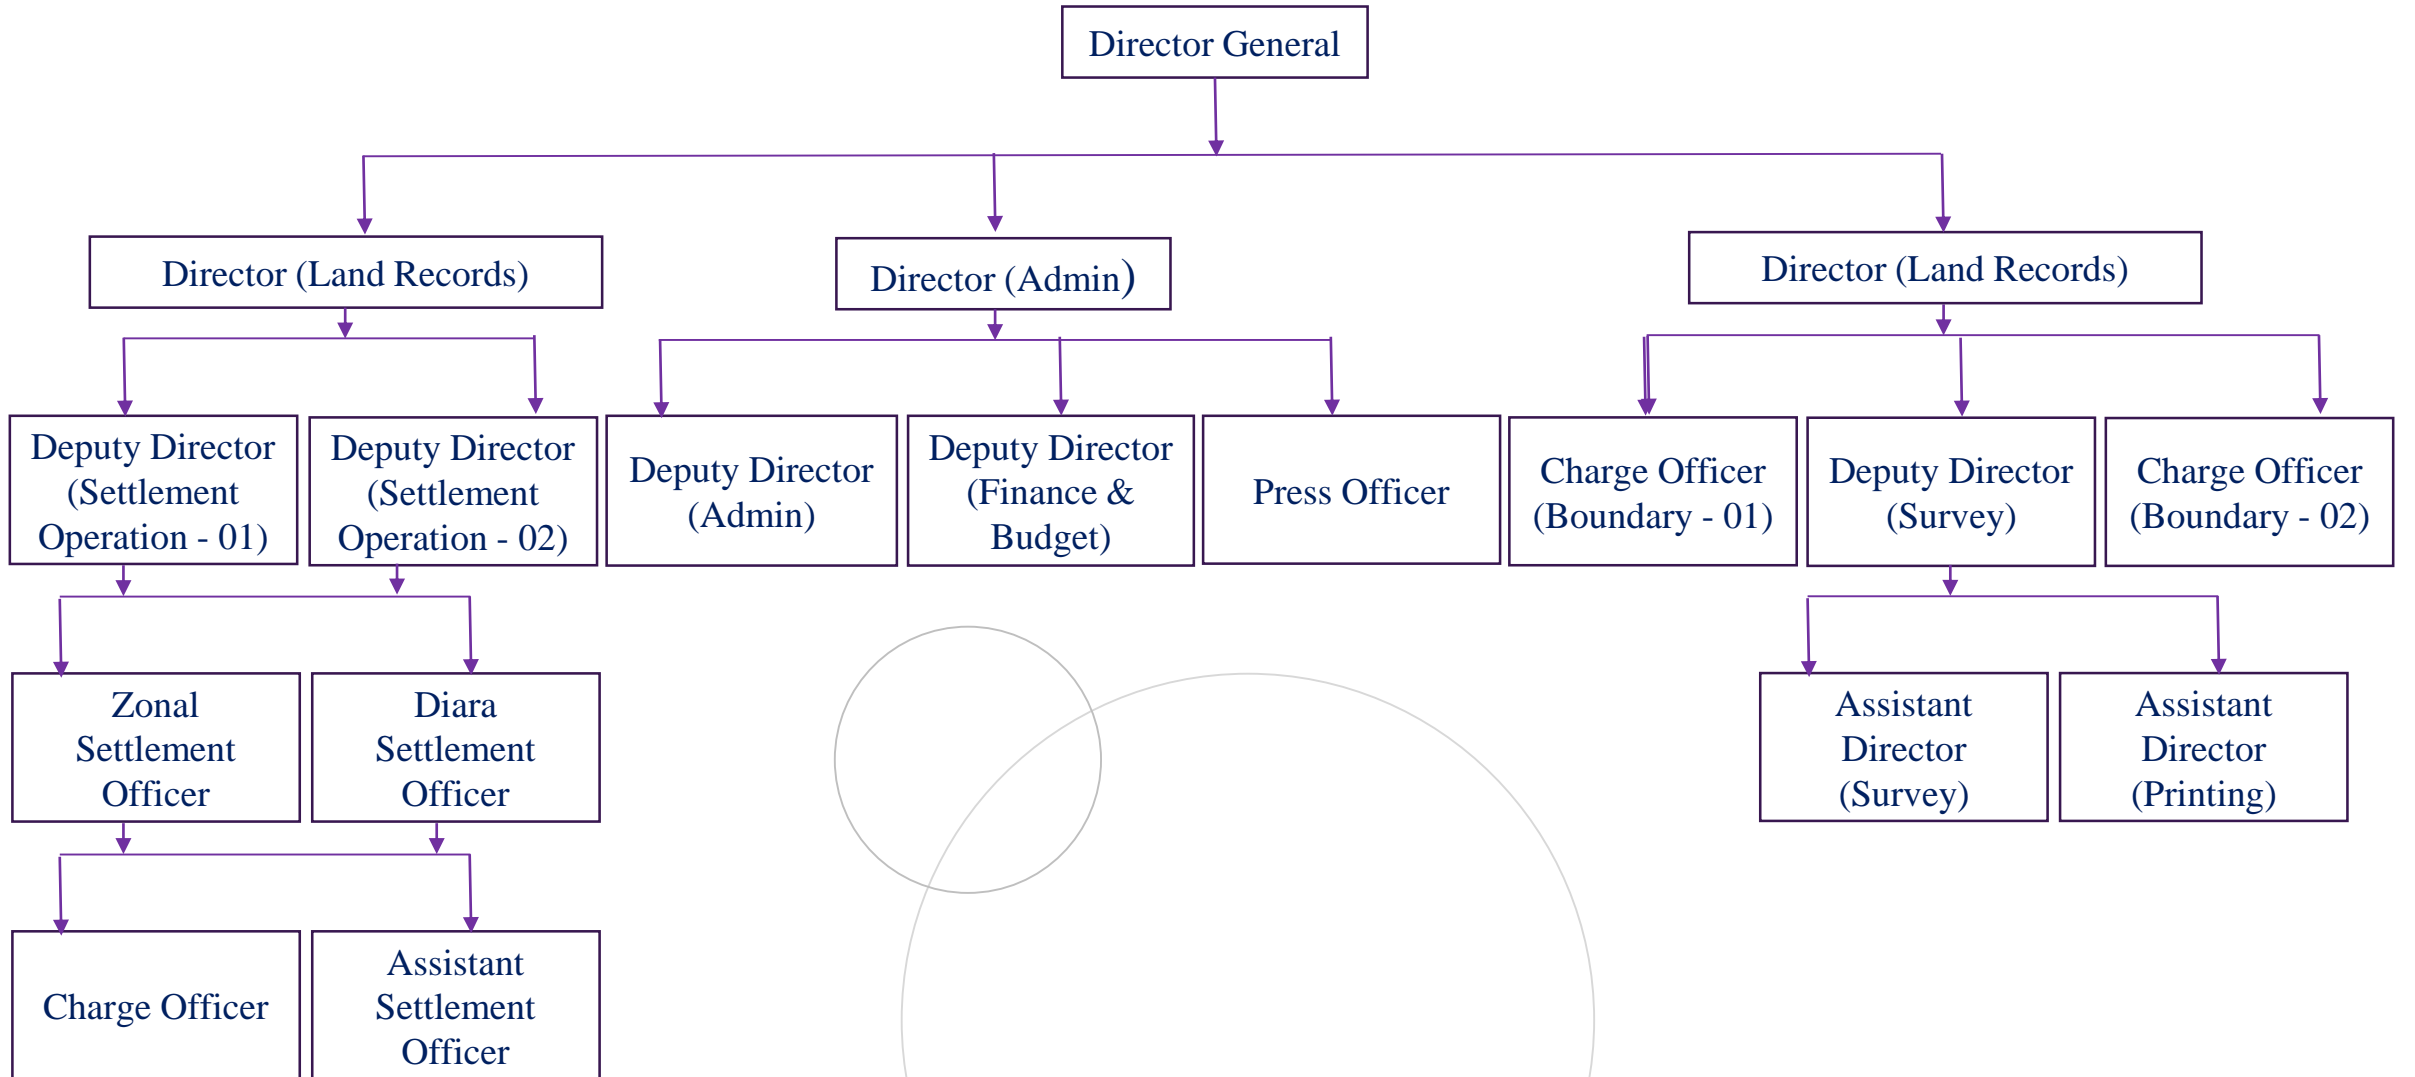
Director General

Director (Land Records)

Director (Admin)

Director (Land Records)

Deputy Director (Settlement Operation - 01)

Deputy Director (Settlement Operation - 02)

Deputy Director (Admin)

Deputy Director (Finance & Budget)

Press Officer

Charge Officer (Boundary - 01)

Deputy Director (Survey)

Charge Officer (Boundary - 02)

Zonal Settlement Officer

Diara Settlement Officer

Assistant Director (Survey)

Assistant Director (Printing)

Charge Officer

Assistant Settlement Officer